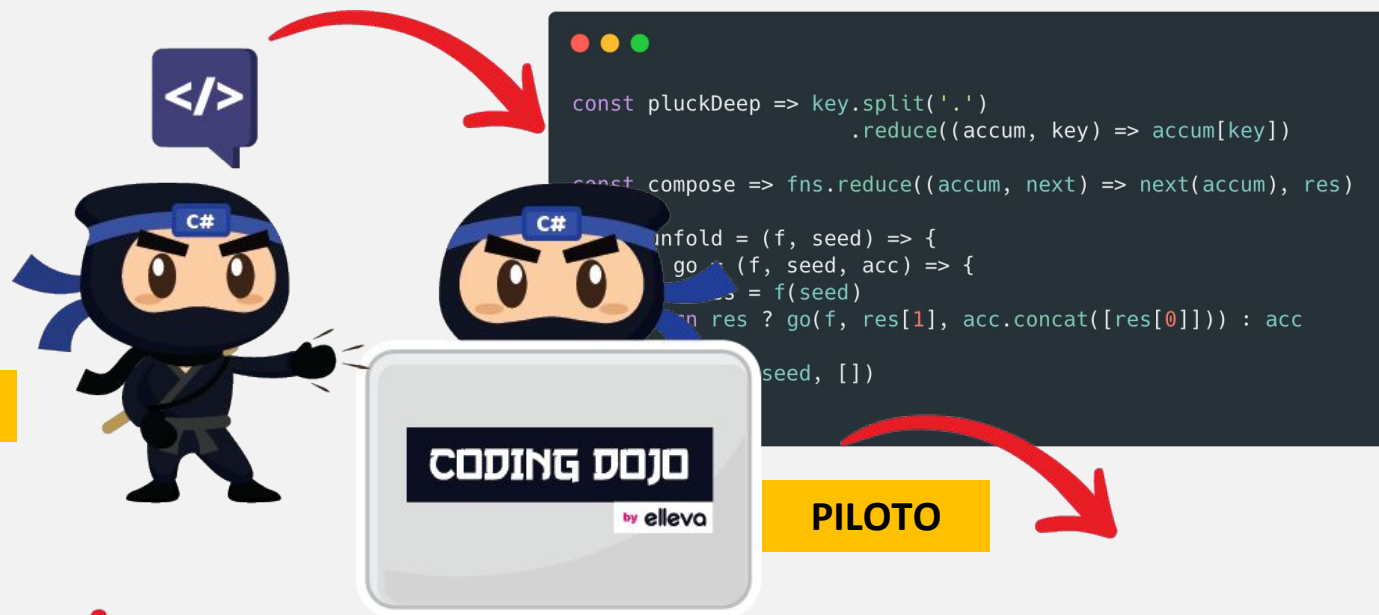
</>

const pluckDeep => key.split('.')
.reduce((accum, key) => accum[key])

const compose => fns.reduce((accum, next) => next(accum), res)

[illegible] unfold = (f, seed) => {
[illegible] go = (f, seed, acc) => {
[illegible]s = f(seed)
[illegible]n res ? go(f, res[1], acc.concat([res[0]])) : acc

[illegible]seed, [])

C#

C#

CODING DOJO
by elleva

PILOTO